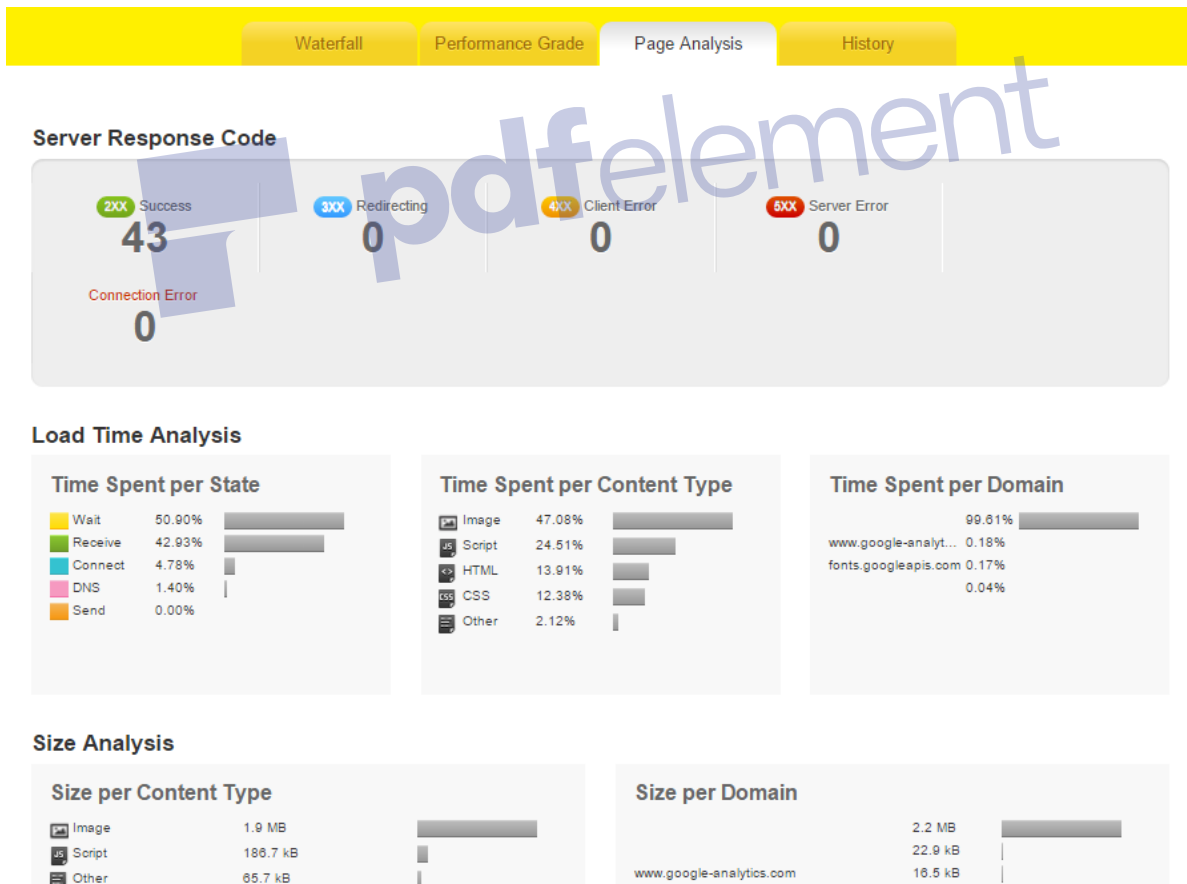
Waterfall Performance Grade Page Analysis History

pdfelement

Server Response Code

2XX Success
43

3XX Redirecting
0

4XX Client Error
0

5XX Server Error
0

Connection Error
0

Load Time Analysis

Time Spent per State

| Wait | 50.90% |
|---|---|
| Receive | 42.93% |
| Connect | 4.78% |
| DNS | 1.40% |
| Send | 0.00% |

Time Spent per Content Type

| Image | 47.08% |
|---|---|
| Script | 24.51% |
| HTML | 13.91% |
| CSS | 12.38% |
| Other | 2.12% |

Time Spent per Domain

| | 99.61% |
|---|---|
| www.google-analyt... | 0.18% |
| fonts.googleapis.com | 0.17% |
| | 0.04% |

Size Analysis

Size per Content Type

| Image | 1.9 MB |
|---|---|
| Script | 186.7 kB |
| Other | 65.7 kB |

Size per Domain

| | 2.2 MB |
|---|---|
| | 22.9 kB |
| www.google-analytics.com | 16.5 kB |